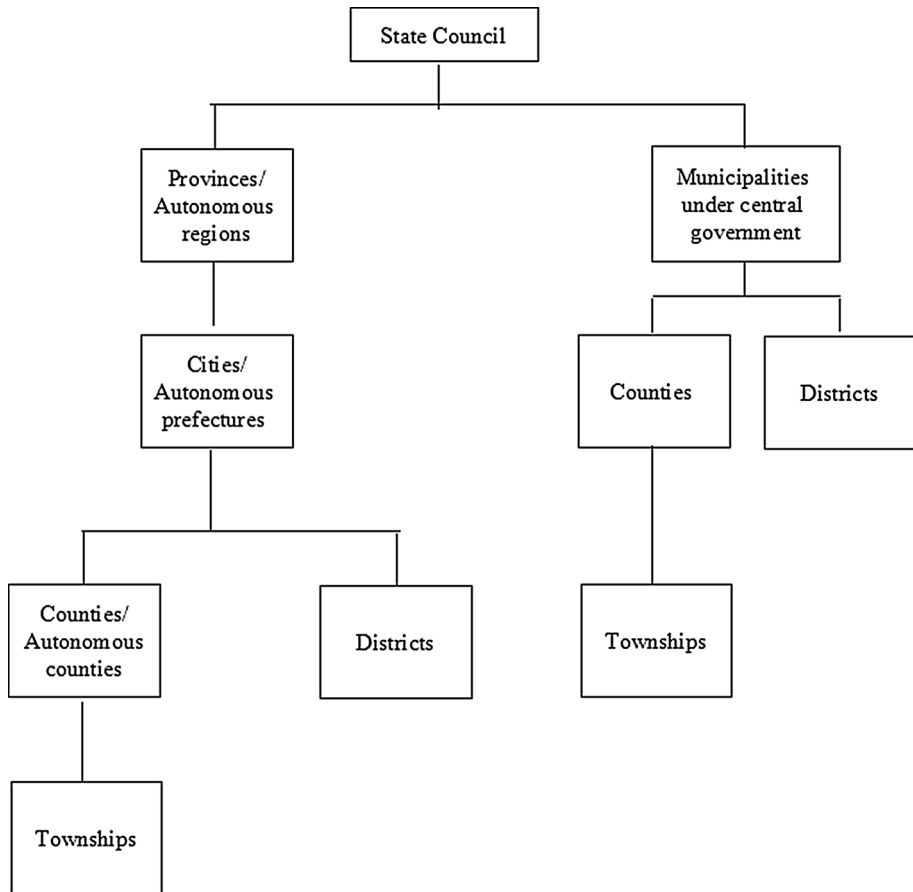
State Council

Provinces/ Autonomous regions

Municipalities under central government

Cities/ Autonomous prefectures

Counties

Districts

Counties/ Autonomous counties

Districts

Townships

Townships